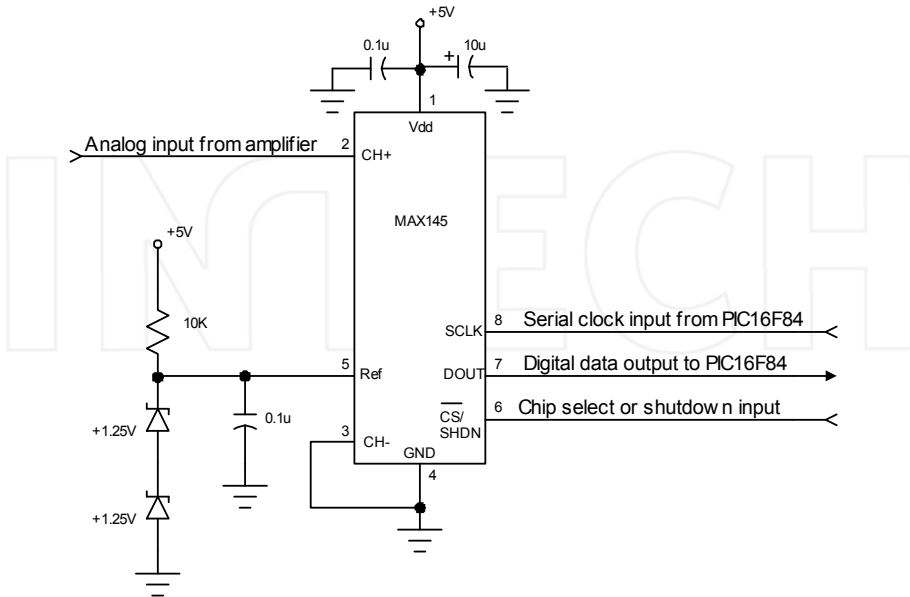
+5V
0.1u
10u
+
1
Vdd
Analog input from amplifier
2
CH+
MAX145
+5V
10K
8
SCLK
Serial clock input from PIC16F84
5
Ref
DOUT
7
Digital data output to PIC16F84
0.1u
$\overline{CS}$/
SHDN
6
Chip select or shutdow n input
+1.25V
3
CH-
GND
4
+1.25V
INTECH